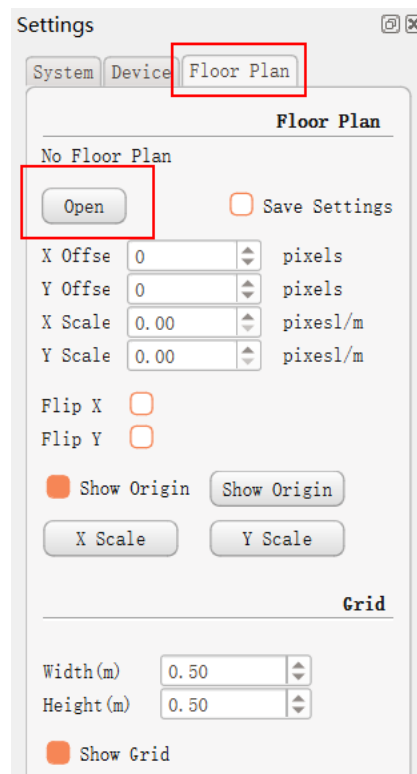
Settings

System Device Floor Plan

Floor Plan

No Floor Plan

Open

Save Settings

X Offse 0 pixels

Y Offse 0 pixels

X Scale 0.00 pixesl/m

Y Scale 0.00 pixesl/m

Flip X

Flip Y

Show Origin

Show Origin

X Scale

Y Scale

Grid

Width(m) 0.50

Height(m) 0.50

Show Grid